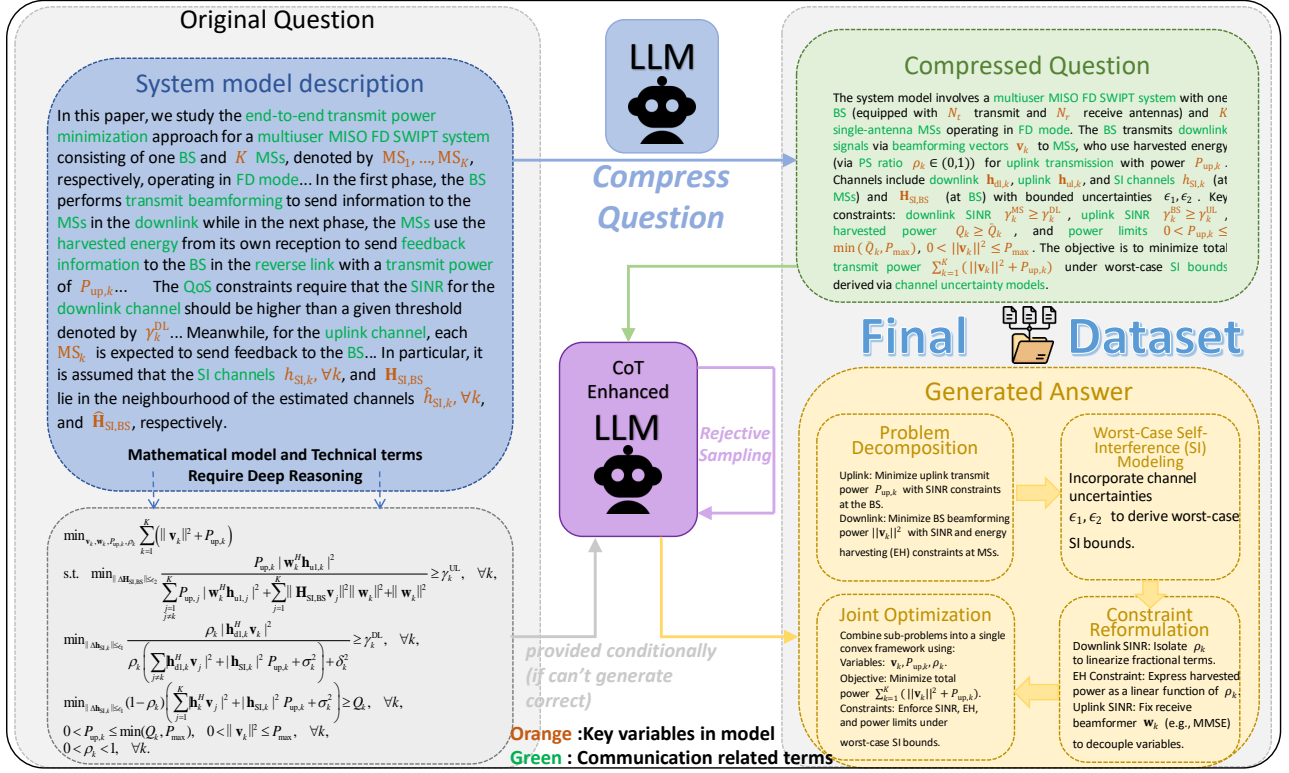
Original Question

System model description

In this paper, we study the end-to-end transmit power minimization approach for a multiuser MISO FD SWIPT system consisting of one BS and $K$ MSs, denoted by $MS_1, ..., MS_K$, respectively, operating in FD mode... In the first phase, the BS performs transmit beamforming to send information to the MSs in the downlink while in the next phase, the MSs use the harvested energy from its own reception to send feedback information to the BS in the reverse link with a transmit power of $P_{up,k}$... The QoS constraints require that the SINR for the downlink channel should be higher than a given threshold denoted by $\gamma_k^{DL}$... Meanwhile, for the uplink channel, each $MS_k$ is expected to send feedback to the BS... In particular, it is assumed that the SI channels $h_{SI,k}, \forall k$, and $\mathbf{H}_{SI,BS}$ lie in the neighbourhood of the estimated channels $\hat{h}_{SI,k}, \forall k$, and $\hat{\mathbf{H}}_{SI,BS}$, respectively.

Mathematical model and Technical terms Require Deep Reasoning

$\min_{\mathbf{v}_k, \mathbf{w}_k, P_{up,k}, \rho_k} \sum_{k=1}^{K} \left(\| \mathbf{v}_k \|^2 + P_{up,k}\right)$

s.t. $\min_{\|\Delta \mathbf{H}_{SI,BS}\| \le \epsilon_2} \frac{P_{up,k} |\mathbf{w}_k^H \mathbf{h}_{u1,k}|^2}{\sum_{j=1, j\ne k}^{K} P_{up,j} |\mathbf{w}_k^H \mathbf{h}_{u1,j}|^2 + \sum_{j=1}^{K} \|\mathbf{H}_{SI,BS}\mathbf{v}_j\|^2 \|\mathbf{w}_k\|^2 + \|\mathbf{w}_k\|^2} \ge \gamma_k^{UL}, \quad \forall k,$

$\min_{\|\Delta h_{SI,k}\| \le \epsilon_1} \frac{\rho_k |\mathbf{h}_{dl,k}^H \mathbf{v}_k|^2}{\rho_k \left(\sum_{j\ne k} \mathbf{h}_{dl,k}^H \mathbf{v}_j |^2 + |\mathbf{h}_{SI,k}|^2 P_{up,k} + \sigma_k^2\right) + \delta_k^2} \ge \gamma_k^{DL}, \quad \forall k,$

$\min_{\|\Delta h_{SI,k}\| \le \epsilon_1} (1-\rho_k) \left(\sum_{j=1}^{K} |\mathbf{h}_k^H \mathbf{v}_j|^2 + |\mathbf{h}_{SI,k}|^2 P_{up,k} + \sigma_k^2\right) \ge Q_k, \quad \forall k,$

$0 < P_{up,k} \le \min(Q_k, P_{max}), \quad 0 < \|\mathbf{v}_k\|^2 \le P_{max}, \quad \forall k,$

$0 < \rho_k < 1, \quad \forall k.$

LLM

Compress Question

Compressed Question

The system model involves a multiuser MISO FD SWIPT system with one BS (equipped with $N_t$ transmit and $N_r$ receive antennas) and $K$ single-antenna MSs operating in FD mode. The BS transmits downlink signals via beamforming vectors $\mathbf{v}_k$ to MSs, who use harvested energy (via PS ratio $\rho_k \in (0,1)$) for uplink transmission with power $P_{up,k}$. Channels include downlink $\mathbf{h}_{dl,k}$, uplink $\mathbf{h}_{ul,k}$, and SI channels $h_{SI,k}$ (at MSs) and $\mathbf{H}_{SI,BS}$ (at BS) with bounded uncertainties $\epsilon_1, \epsilon_2$. Key constraints: downlink SINR $\gamma_k^{MS} \ge \gamma_k^{DL}$, uplink SINR $\gamma_k^{BS} \ge \gamma_k^{UL}$, harvested power $Q_k \ge \bar{Q}_k$, and power limits $0 < P_{up,k} \le \min(\bar{Q}_k, P_{max})$, $0 < \|\mathbf{v}_k\|^2 \le P_{max}$. The objective is to minimize total transmit power $\sum_{k=1}^{K}(\|\mathbf{v}_k\|^2 + P_{up,k})$ under worst-case SI bounds derived via channel uncertainty models.

Final Dataset

CoT Enhanced LLM

Rejective Sampling

provided conditionally (if can't generate correct)

Generated Answer

Problem Decomposition

Uplink: Minimize uplink transmit power $P_{up,k}$ with SINR constraints at the BS.
Downlink: Minimize BS beamforming power $\|\mathbf{v}_k\|^2$ with SINR and energy harvesting (EH) constraints at MSs.

Worst-Case Self-Interference (SI) Modeling

Incorporate channel uncertainties $\epsilon_1, \epsilon_2$ to derive worst-case SI bounds.

Joint Optimization

Combine sub-problems into a single convex framework using:
Variables: $\mathbf{v}_k, P_{up,k}, \rho_k$.
Objective: Minimize total power $\sum_{k=1}^{K}(\|\mathbf{v}_k\|^2 + P_{up,k})$.
Constraints: Enforce SINR, EH, and power limits under worst-case SI bounds.

Constraint Reformulation

Downlink SINR: Isolate $\rho_k$ to linearize fractional terms.
EH Constraint: Express harvested power as a linear function of $\rho_k$.
Uplink SINR: Fix receive beamformer $\mathbf{w}_k$ (e.g., MMSE) to decouple variables.

Orange :Key variables in model
Green : Communication related terms